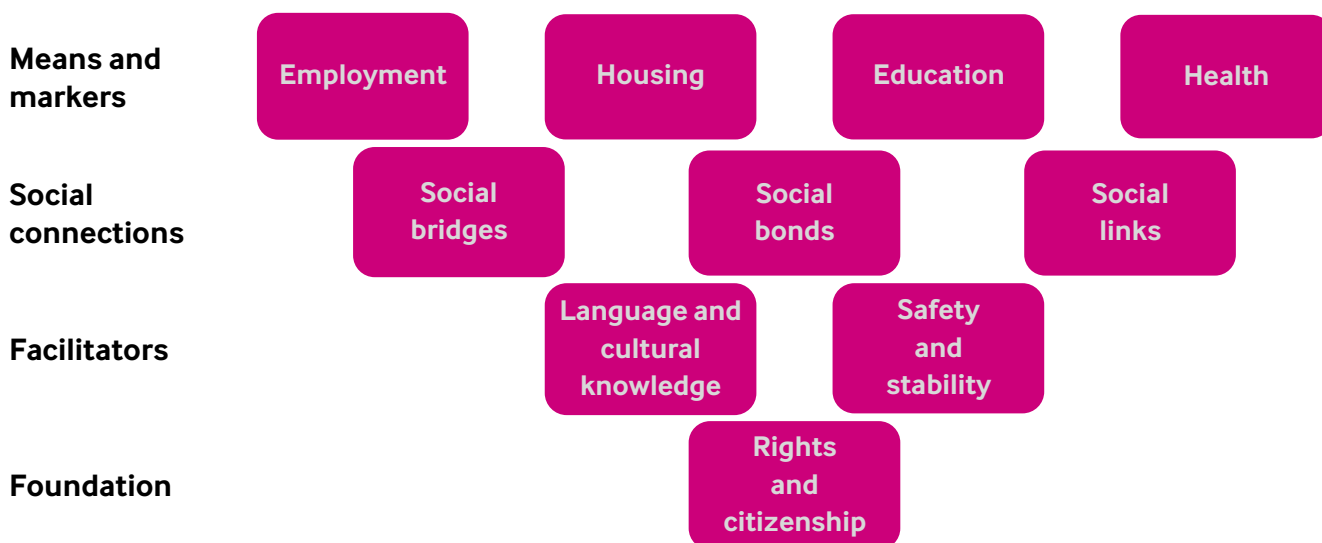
Means and markers

Employment

Housing

Education

Health

Social connections

Social bridges

Social bonds

Social links

Facilitators

Language and cultural knowledge

Safety and stability

Foundation

Rights and citizenship